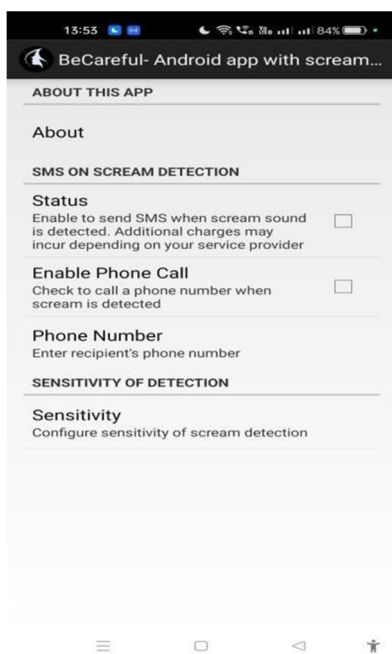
13:53 84%

BeCareful- Android app with scream...

ABOUT THIS APP

About

SMS ON SCREAM DETECTION

Status
Enable to send SMS when scream sound is detected. Additional charges may incur depending on your service provider

Enable Phone Call
Check to call a phone number when scream is detected

Phone Number
Enter recipient's phone number

SENSITIVITY OF DETECTION

Sensitivity
Configure sensitivity of scream detection